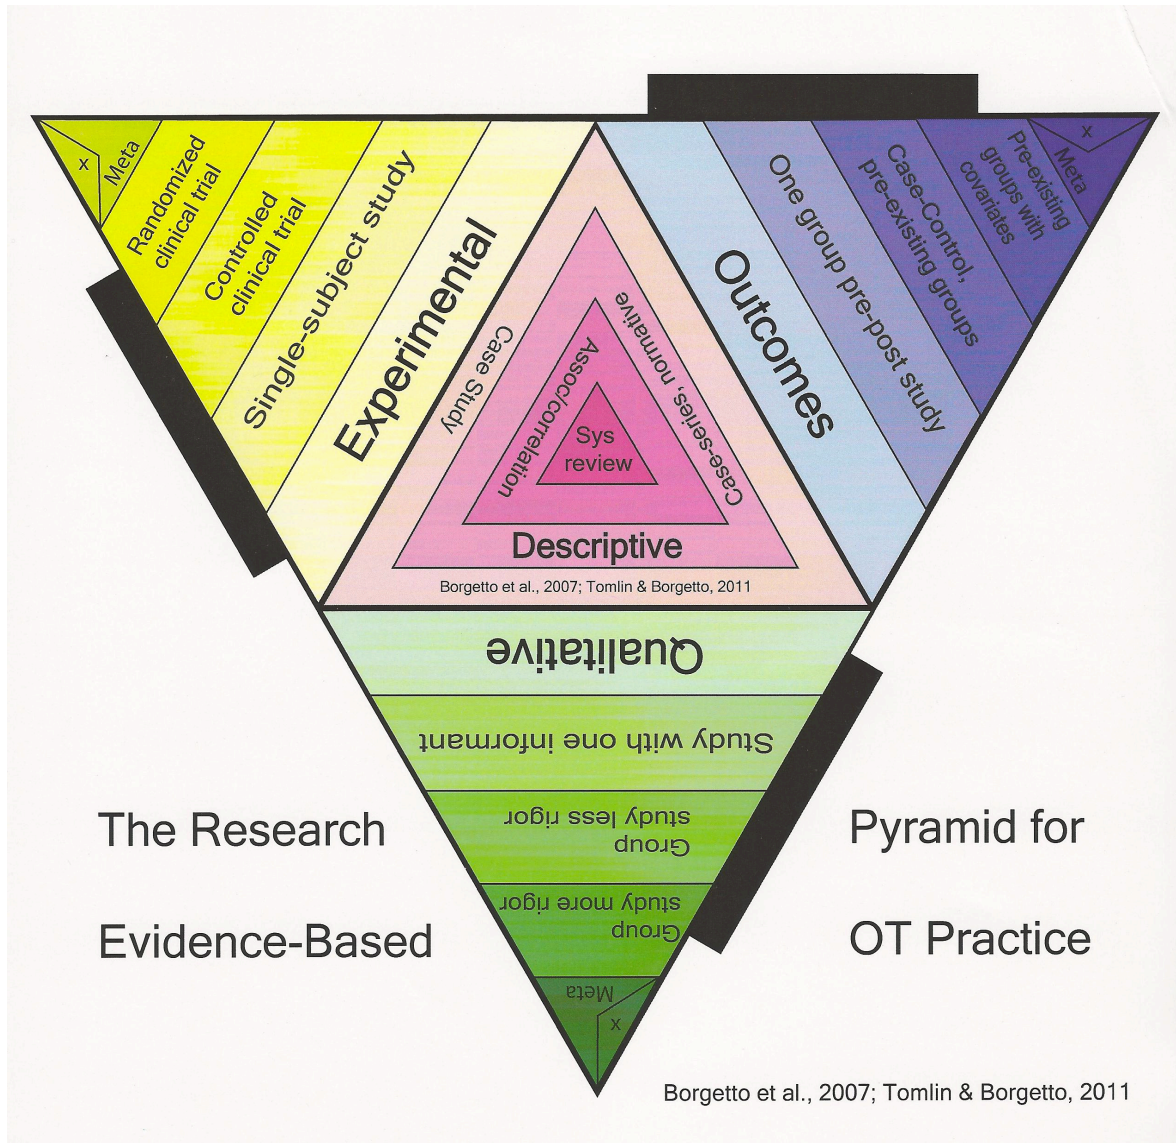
x

Meta

Randomized clinical trial

Controlled clinical trial

Single-subject study

Experimental

Case Study

Assoc/correlation

Sys review

Case-series, normative

Descriptive

Borgetto et al., 2007; Tomlin & Borgetto, 2011

Outcomes

One group pre-post study

Case-Control, pre-existing groups

Pre-existing groups with covariates

Meta

x

Qualitative

Study with one informant

Group study less rigor

Group study more rigor

Meta

x

The Research

Pyramid for

Evidence-Based

OT Practice

Borgetto et al., 2007; Tomlin & Borgetto, 2011